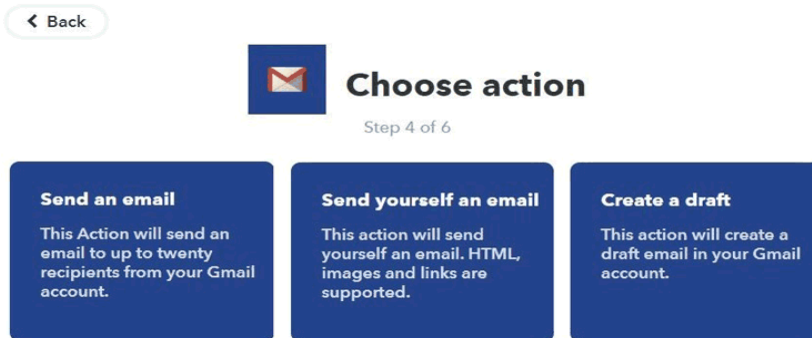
Back

Choose action

Step 4 of 6

Send an email

This Action will send an email to up to twenty recipients from your Gmail account.

Send yourself an email

This action will send yourself an email. HTML, images and links are supported.

Create a draft

This action will create a draft email in your Gmail account.